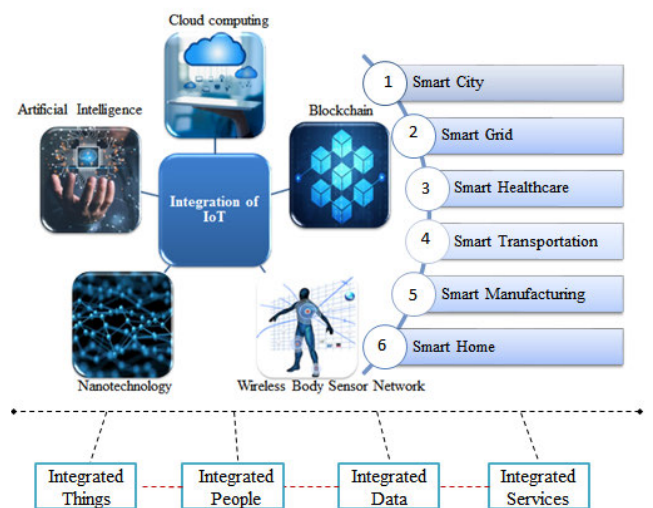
Cloud computing

Artificial Intelligence

Blockchain

Integration of IoT

Nanotechnology

Wireless Body Sensor Network

1 Smart City

2 Smart Grid

3 Smart Healthcare

4 Smart Transportation

5 Smart Manufacturing

6 Smart Home

Integrated Things

Integrated People

Integrated Data

Integrated Services